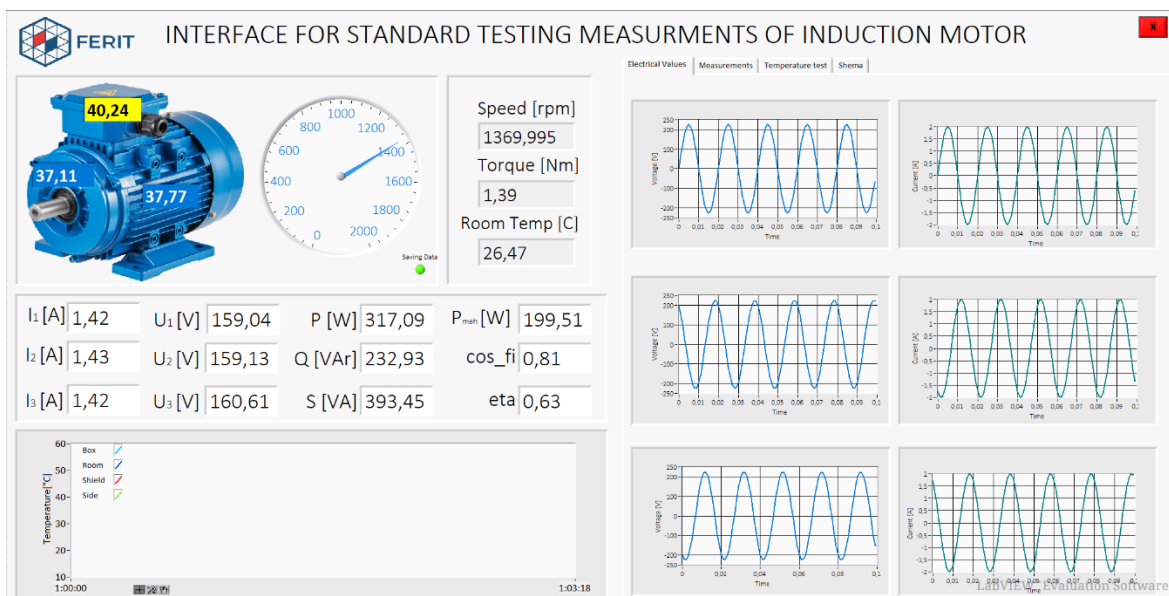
FERIT

INTERFACE FOR STANDARD TESTING MEASURMENTS OF INDUCTION MOTOR

x

Electrical Values | Measurements | Temperature test | Shema

40,24
37,11
37,77

800 1000 1200
600 1400
400 1600
200 1800
0 2000

Saving Data

Speed [rpm]
1369,995
Torque [Nm]
1,39
Room Temp [C]
26,47

I₁ [A] 1,42
U₁ [V] 159,04
P [W] 317,09
P$_{meh}$ [W] 199,51
I₂ [A] 1,43
U₂ [V] 159,13
Q [VAr] 232,93
cos_fi 0,81
I₃ [A] 1,42
U₃ [V] 160,61
S [VA] 393,45
eta 0,63

Temperature[°C]
60
50
40
30
20
10
Box
Room
Shield
Side
1:00:00
1:03:18

Voltage [V]
250
200
100
0
-100
-200
-250
0 0,01 0,02 0,03 0,04 0,05 0,06 0,07 0,08 0,09 0,1
Time

Current [A]
2
1,5
1
0,5
0
-0,5
-1
-1,5
-2
0 0,01 0,02 0,03 0,04 0,05 0,06 0,07 0,08 0,09 0,1
Time

Voltage [V]
200
100
0
-100
-200
0 0,01 0,02 0,03 0,04 0,05 0,06 0,07 0,08 0,09 0,1
Time

Current [A]
2
1,5
1
0,5
0
-0,5
-1
-1,5
-2
0 0,01 0,02 0,03 0,04 0,05 0,06 0,07 0,08 0,09 0,1
Time

Voltage [V]
250
200
100
0
-100
-200
-250
0 0,02 0,04 0,06 0,08 0,1
Time

Current [A]
2
1,5
1
0,5
0
-0,5
-1
-1,5
-2
0 0,01 0,02 0,03 0,04 0,05 0,06 0,07 0,08 0,09 0,1
Time

LabVIEW Evaluation Software